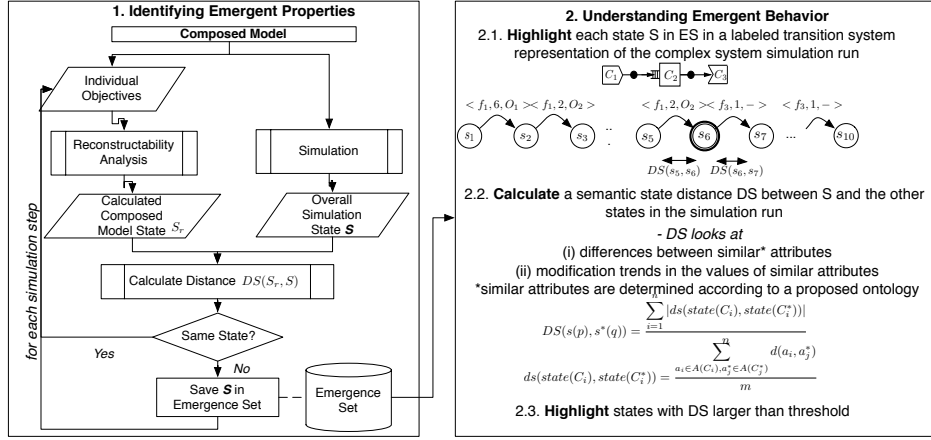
1. Identifying Emergent Properties

Composed Model

Individual Objectives

Reconstructability Analysis

Simulation

Calculated Composed Model State $S_r$

Overall Simulation State $\boldsymbol{S}$

Calculate Distance $DS(S_r, S)$

Same State?

for each simulation step

Yes

No

Save $\boldsymbol{S}$ in Emergence Set

Emergence Set

2. Understanding Emergent Behavior

2.1. **Highlight** each state S in ES in a labeled transition system representation of the complex system simulation run

$C_1$ $C_2$ $C_3$

$< f_1, 6, O_1 >< f_1, 2, O_2 >$ $< f_1, 2, O_2 >< f_3, 1, - >$ $< f_3, 1, - >$

$s_1$ $s_2$ $s_3$ .. $s_5$ $s_6$ $s_7$ ... $s_{10}$

$DS(s_5, s_6)$ $DS(s_6, s_7)$

2.2. **Calculate** a semantic state distance DS between S and the other states in the simulation run

- DS looks at
(i) differences between similar* attributes
(ii) modification trends in the values of similar attributes
*similar attributes are determined according to a proposed ontology

$DS(s(p), s^*(q)) = \frac{\sum_{i=1}^{r} |ds(state(C_i), state(C_i^*))|}{}$

$ds(state(C_i), state(C_i^*)) = \frac{\sum_{a_i \in A(C_i), a_j^* \in A(C_i^*)}^{n} d(a_i, a_j^*)}{m}$

2.3. **Highlight** states with DS larger than threshold